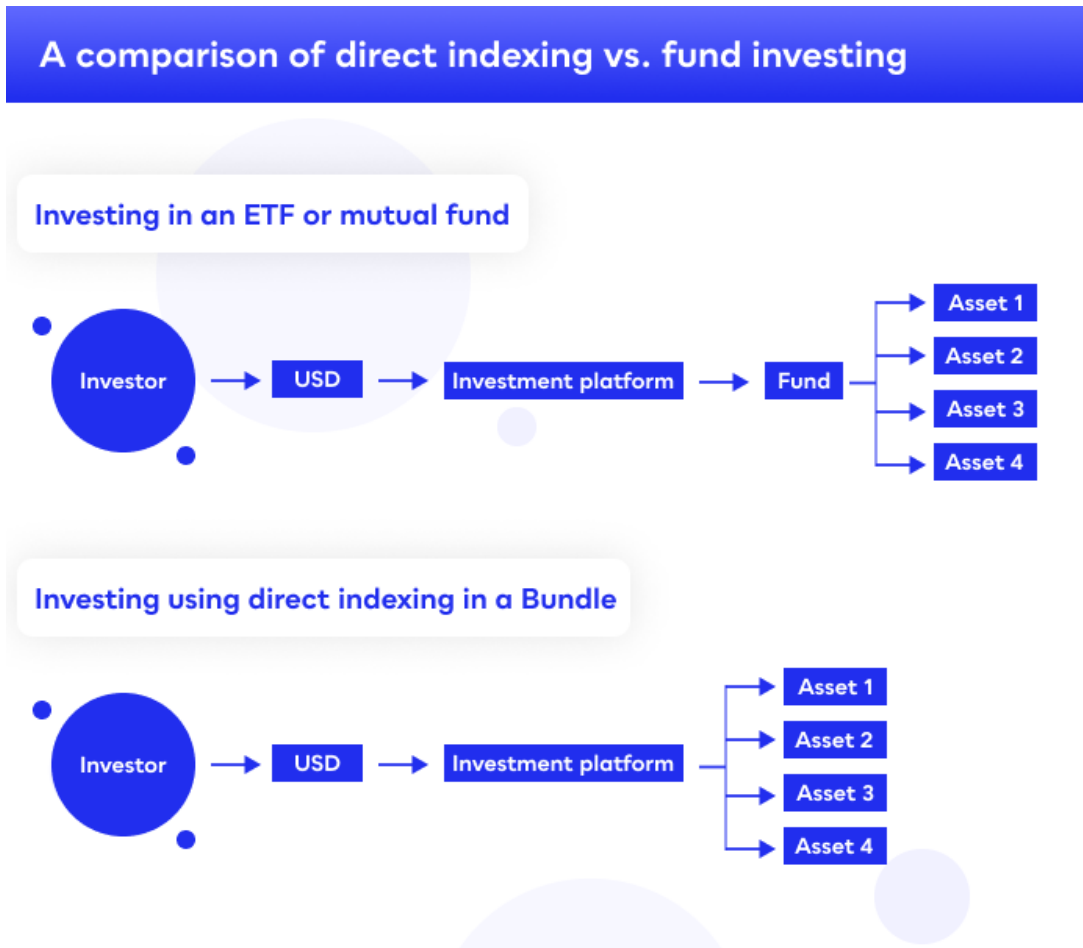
A comparison of direct indexing vs. fund investing

Investing in an ETF or mutual fund

Investor

USD

Investment platform

Fund

Asset 1

Asset 2

Asset 3

Asset 4

Investing using direct indexing in a Bundle

Investor

USD

Investment platform

Asset 1

Asset 2

Asset 3

Asset 4